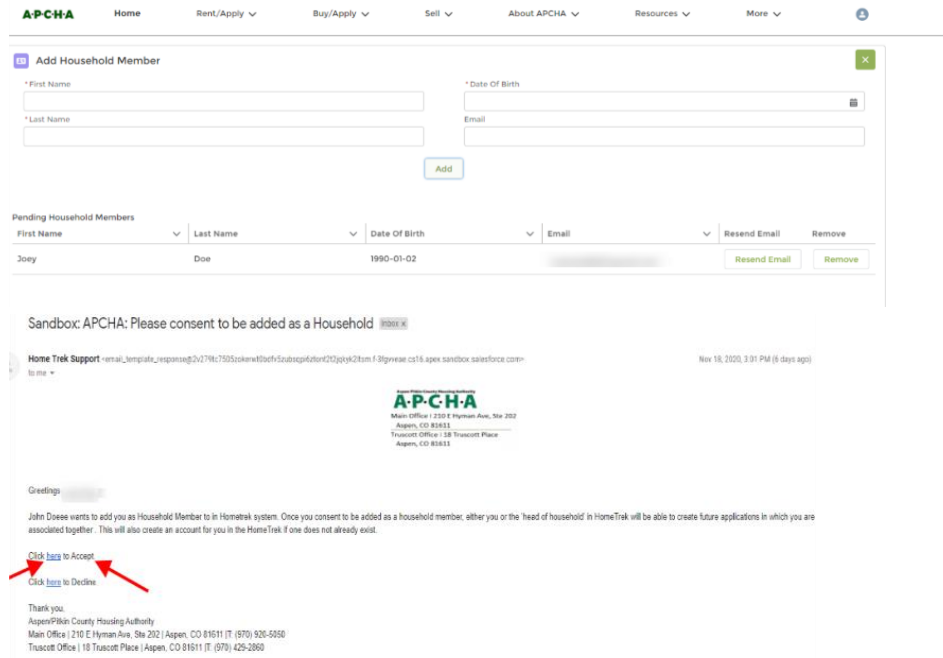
A·P·C·H·A Home Rent/Apply Buy/Apply Sell About APCHA Resources More

Add Household Member

* First Name

* Date Of Birth

* Last Name

Email

Add

Pending Household Members

| First Name | Last Name | Date Of Birth | Email | Resend Email | Remove |
|---|---|---|---|---|---|
| Joey | Doe | 1990-01-02 | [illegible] | Resend Email | Remove |

Sandbox: APCHA: Please consent to be added as a Household Inbox ×

Home Trek Support <email_template_response@2v279tc7505zokerwt0bdfv5zubsqpi6zfonf2f2jqlxjk2ltsm f-3fgvveae.cs16.apex.sandbox.salesforce.com> Nov 18, 2020, 3:01 PM (6 days ago)

to me

Aspen/Pitkin County Housing Authority
A·P·C·H·A
Main Office | 210 E Hyman Ave, Ste 202
Aspen, CO 81611
Truscott Office | 18 Truscott Place
Aspen, CO 81611

Greetings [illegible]

John Doeee wants to add you as Household Member to in Hometrek system. Once you consent to be added as a household member, either you or the 'head of household' in HomeTrek will be able to create future applications in which you are associated together . This will also create an account for you in the HomeTrek if one does not already exist.

Click here to Accept

Click here to Decline

Thank you,
Aspen/Pitkin County Housing Authority
Main Office | 210 E Hyman Ave, Ste 202 | Aspen, CO 81611 |T: (970) 920-5050
Truscott Office | 18 Truscott Place | Aspen, CO 81611 |T: (970) 429-2860